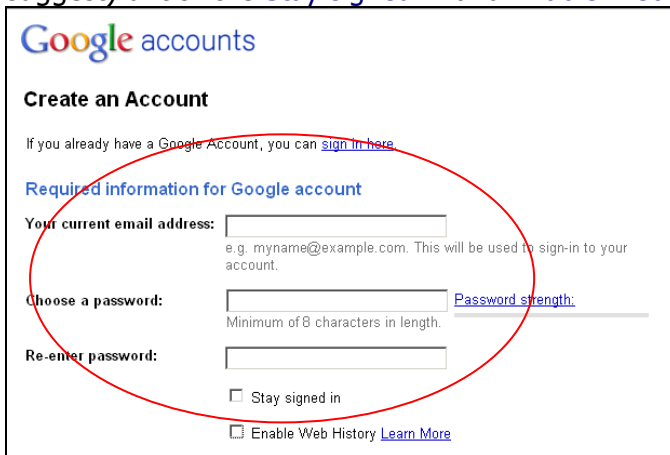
Google accounts

Create an Account

If you already have a Google Account, you can sign in here.

Required information for Google account

Your current email address:

e.g. myname@example.com. This will be used to sign-in to your account.

Choose a password:

Password strength:

Minimum of 8 characters in length.

Re-enter password:

Stay signed in

Enable Web History Learn More